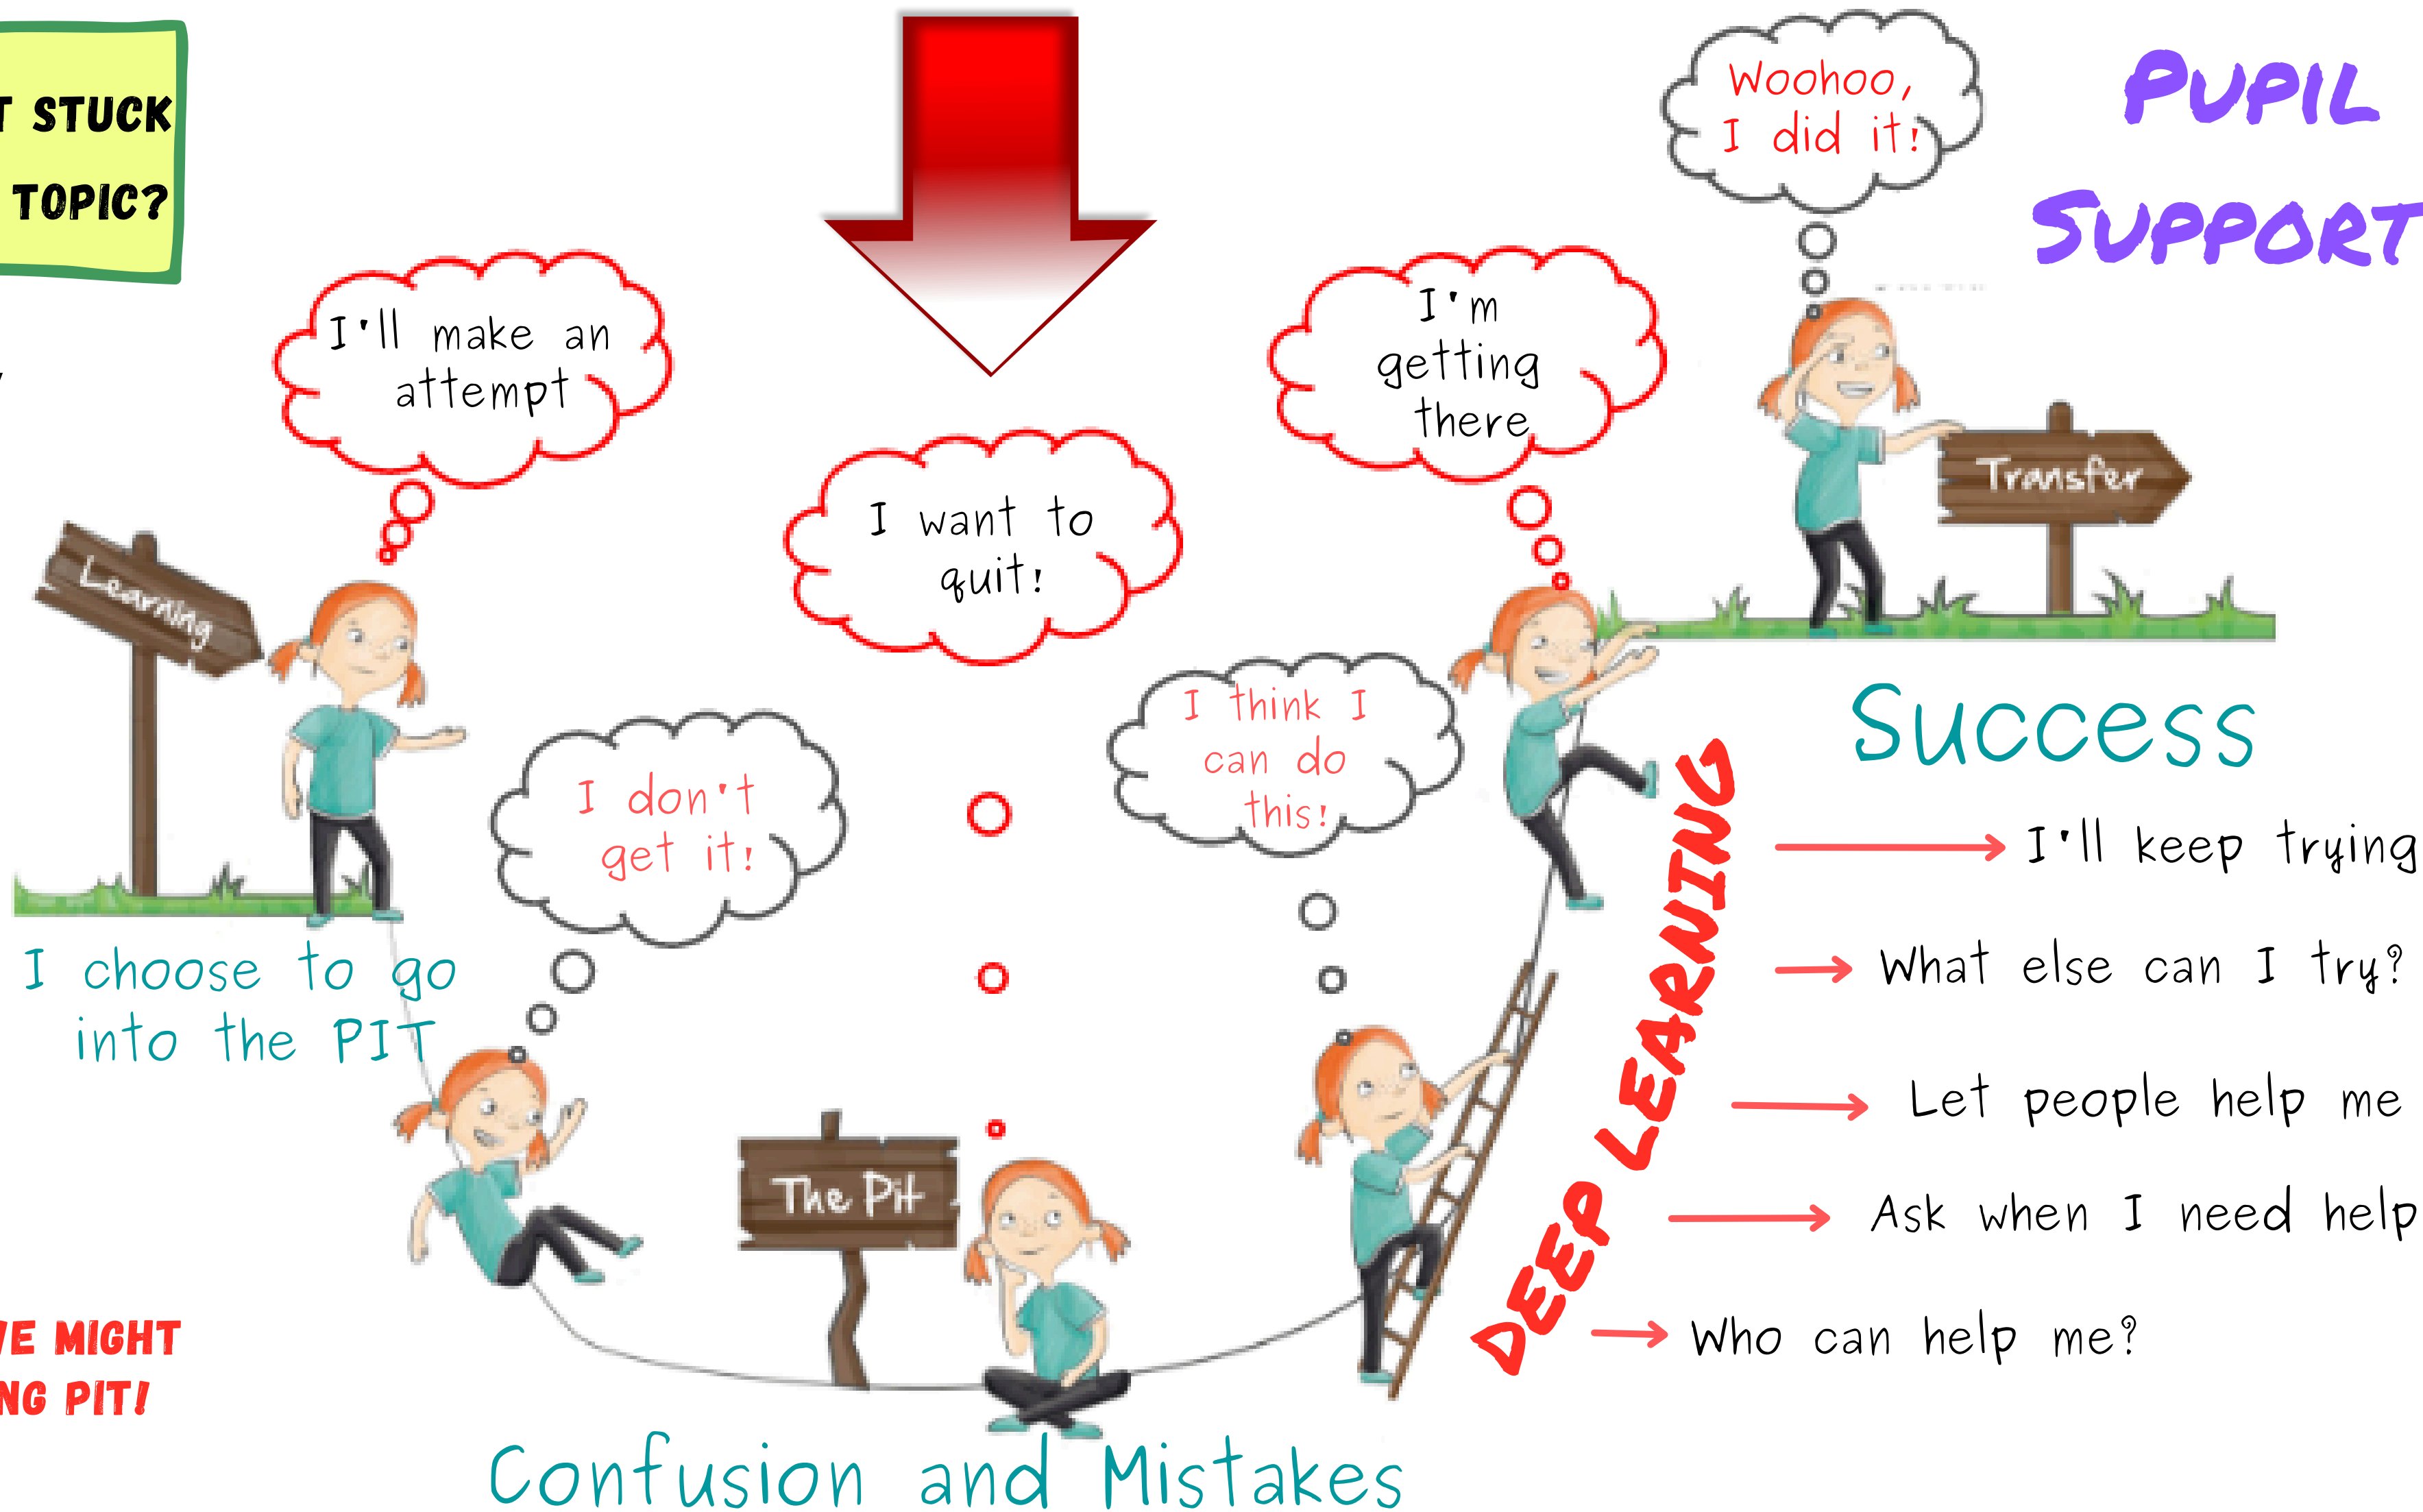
T STUCK
TOPIC?

PUPIL SUPPORT

Woohoo, I did it!

I'll make an attempt

I'm getting there

Transfer

I want to quit!

Learning

Success

I think I can do this!

I don't get it!

DEEP LEARNING

I'll keep trying

What else can I try?

I choose to go into the PIT

Let people help me

The Pit

Ask when I need help

E MIGHT
NG PIT!

Who can help me?

Confusion and Mistakes